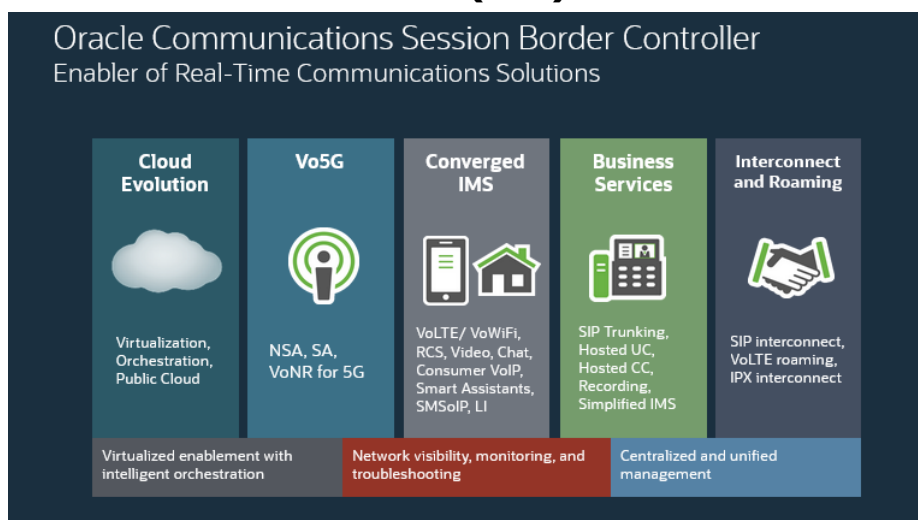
Oracle Communications Session Border Controller
Enabler of Real-Time Communications Solutions

Cloud Evolution

Virtualization, Orchestration, Public Cloud

Vo5G

NSA, SA, VoNR for 5G

Converged IMS

VoLTE/ VoWiFi, RCS, Video, Chat, Consumer VoIP, Smart Assistants, SMSoIP, LI

Business Services

SIP Trunking, Hosted UC, Hosted CC, Recording, Simplified IMS

Interconnect and Roaming

SIP interconnect, VoLTE roaming, IPX interconnect

Virtualized enablement with intelligent orchestration

Network visibility, monitoring, and troubleshooting

Centralized and unified management